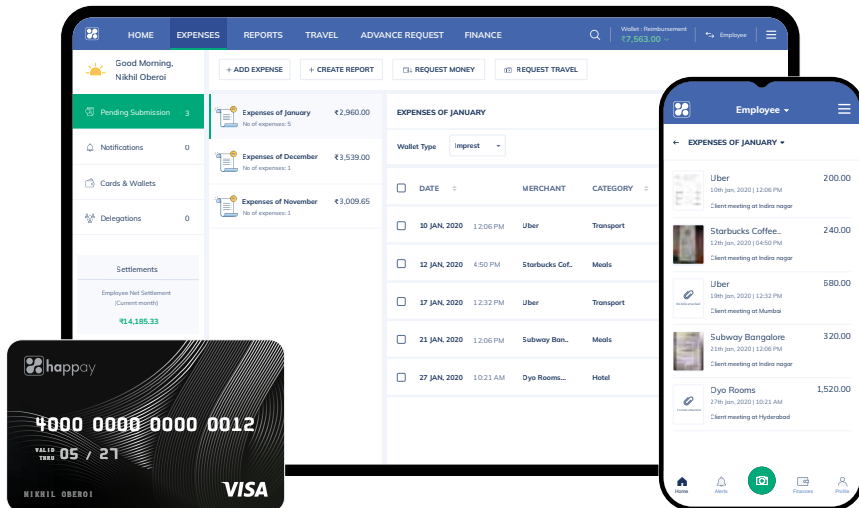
HOME EXPENSES REPORTS TRAVEL ADVANCE REQUEST FINANCE

Wallet : Reimbursement
₹7,563.00

Employee

Good Morning, Nikhil Oberoi

+ ADD EXPENSE + CREATE REPORT REQUEST MONEY REQUEST TRAVEL

Pending Submission 3
Notifications 0
Cards & Wallets
Delegations 0

Settlements
Employee Net Settlement (Current month)
₹14,185.33

Expenses of January ₹2,960.00
No of expenses: 5

Expenses of December ₹3,539.00
No of expenses: 1

Expenses of November ₹3,009.65
No of expenses: 1

EXPENSES OF JANUARY

Wallet Type Imprest

| DATE | | MERCHANT | CATEGORY |
|---|---|---|---|
| 10 JAN, 2020 | 12:06 PM | Uber | Transport |
| 12 JAN, 2020 | 4:50 PM | Starbucks Cof.. | Meals |
| 17 JAN, 2020 | 12:32 PM | Uber | Transport |
| 21 JAN, 2020 | 12:06 PM | Subway Ban.. | Meals |
| 27 JAN, 2020 | 10:21 AM | Dyo Rooms.. | Hotel |

happay
4000 0000 0000 0012
VALID THRU 05 / 27
NIKHIL OBEROI
VISA

Employee

← EXPENSES OF JANUARY

Uber 200.00
10th Jan, 2020 | 12:06 PM
Client meeting at Indira nagar

Starbucks Coffee... 240.00
12th Jan, 2020 | 04:50 PM
Client meeting at Indira nagar

Uber 580.00
19th Jan, 2020 | 12:32 PM
Client meeting at Mumbai

Subway Bangalore 320.00
21th Jan, 2020 | 12:06 PM
Client meeting at Indira nagar

Dyo Rooms 1,520.00
27th Jan, 2020 | 10:21 AM
Client meeting at Hyderabad

Home Alerts Finances Profile